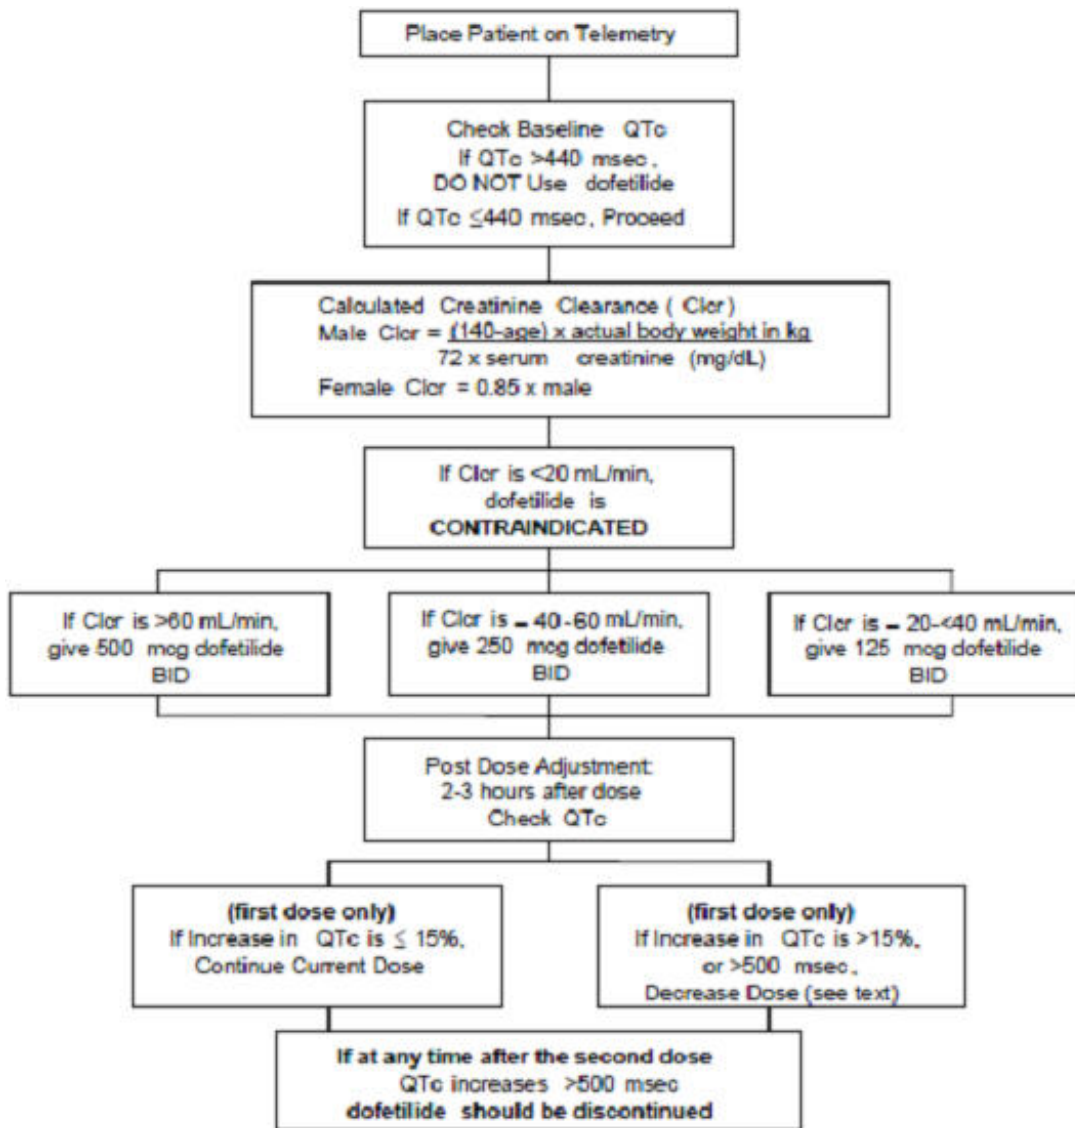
Place Patient on Telemetry

Check Baseline QTc
If QTc >440 msec,
DO NOT Use dofetilide
If QTc ≤440 msec, Proceed

Calculated Creatinine Clearance (Clcr)
Male Clcr = $\frac{\text{(140-age) x actual body weight in kg}}{\text{72 x serum creatinine (mg/dL)}}$
Female Clcr = 0.85 x male

If Clcr is <20 mL/min,
dofetilide is
CONTRAINDICATED

If Clcr is >60 mL/min,
give 500 mcg dofetilide
BID

If Clcr is ‒ 40-60 mL/min,
give 250 mcg dofetilide
BID

If Clcr is ‒ 20-<40 mL/min,
give 125 mcg dofetilide
BID

Post Dose Adjustment:
2-3 hours after dose
Check QTc

(first dose only)
If Increase in QTc is ≤ 15%,
Continue Current Dose

(first dose only)
If Increase in QTc is >15%,
or >500 msec,
Decrease Dose (see text)

If at any time after the second dose
QTc increases >500 msec
dofetilide should be discontinued